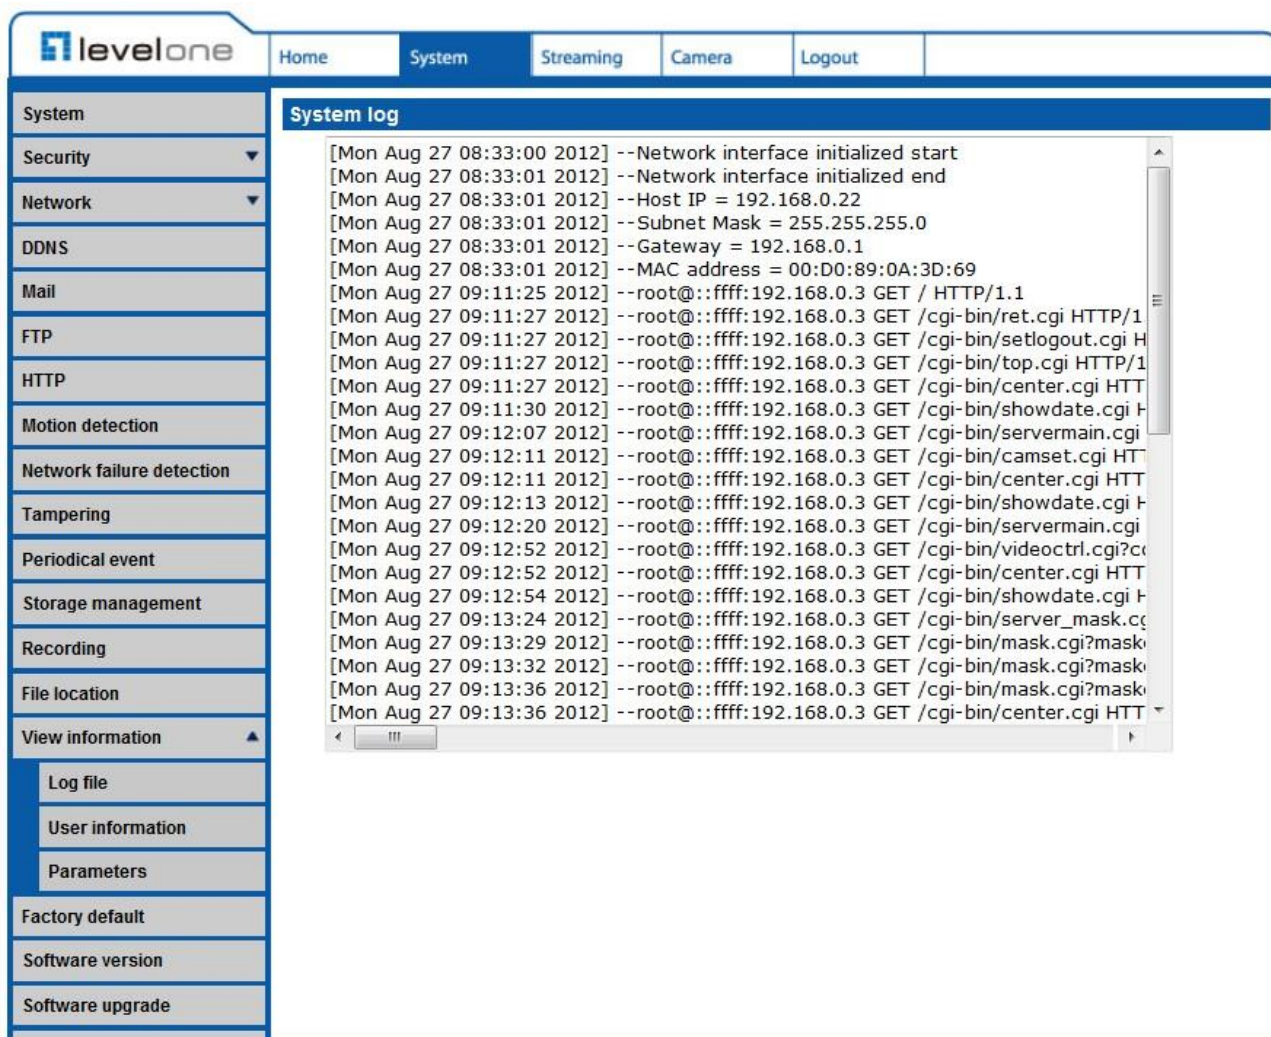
levelone

Home System Streaming Camera Logout

System
Security
Network
DDNS
Mail
FTP
HTTP
Motion detection
Network failure detection
Tampering
Periodical event
Storage management
Recording
File location
View information
Log file
User information
Parameters
Factory default
Software version
Software upgrade

System log

[Mon Aug 27 08:33:00 2012] --Network interface initialized start
[Mon Aug 27 08:33:01 2012] --Network interface initialized end
[Mon Aug 27 08:33:01 2012] --Host IP = 192.168.0.22
[Mon Aug 27 08:33:01 2012] --Subnet Mask = 255.255.255.0
[Mon Aug 27 08:33:01 2012] --Gateway = 192.168.0.1
[Mon Aug 27 08:33:01 2012] --MAC address = 00:D0:89:0A:3D:69
[Mon Aug 27 09:11:25 2012] --root@::ffff:192.168.0.3 GET / HTTP/1.1
[Mon Aug 27 09:11:27 2012] --root@::ffff:192.168.0.3 GET /cgi-bin/ret.cgi HTTP/1
[Mon Aug 27 09:11:27 2012] --root@::ffff:192.168.0.3 GET /cgi-bin/setlogout.cgi H
[Mon Aug 27 09:11:27 2012] --root@::ffff:192.168.0.3 GET /cgi-bin/top.cgi HTTP/1
[Mon Aug 27 09:11:27 2012] --root@::ffff:192.168.0.3 GET /cgi-bin/center.cgi HTT
[Mon Aug 27 09:11:30 2012] --root@::ffff:192.168.0.3 GET /cgi-bin/showdate.cgi H
[Mon Aug 27 09:12:07 2012] --root@::ffff:192.168.0.3 GET /cgi-bin/servermain.cgi
[Mon Aug 27 09:12:11 2012] --root@::ffff:192.168.0.3 GET /cgi-bin/camset.cgi HT
[Mon Aug 27 09:12:11 2012] --root@::ffff:192.168.0.3 GET /cgi-bin/center.cgi HTT
[Mon Aug 27 09:12:13 2012] --root@::ffff:192.168.0.3 GET /cgi-bin/showdate.cgi H
[Mon Aug 27 09:12:20 2012] --root@::ffff:192.168.0.3 GET /cgi-bin/servermain.cgi
[Mon Aug 27 09:12:52 2012] --root@::ffff:192.168.0.3 GET /cgi-bin/videoctrl.cgi?c
[Mon Aug 27 09:12:52 2012] --root@::ffff:192.168.0.3 GET /cgi-bin/center.cgi HTT
[Mon Aug 27 09:12:54 2012] --root@::ffff:192.168.0.3 GET /cgi-bin/showdate.cgi H
[Mon Aug 27 09:13:24 2012] --root@::ffff:192.168.0.3 GET /cgi-bin/server_mask.c
[Mon Aug 27 09:13:29 2012] --root@::ffff:192.168.0.3 GET /cgi-bin/mask.cgi?mask
[Mon Aug 27 09:13:32 2012] --root@::ffff:192.168.0.3 GET /cgi-bin/mask.cgi?mask
[Mon Aug 27 09:13:36 2012] --root@::ffff:192.168.0.3 GET /cgi-bin/mask.cgi?mask
[Mon Aug 27 09:13:36 2012] --root@::ffff:192.168.0.3 GET /cgi-bin/center.cgi HTT